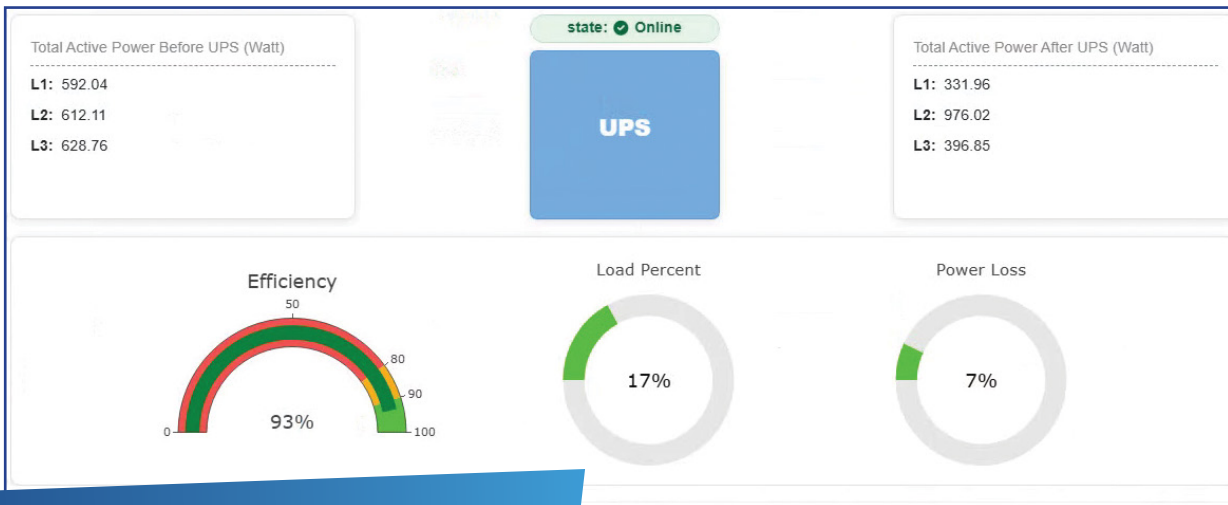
Total Active Power Before UPS (Watt)

L1: 592.04
L2: 612.11
L3: 628.76

state: Online

UPS

Total Active Power After UPS (Watt)

L1: 331.96
L2: 976.02
L3: 396.85

Efficiency

50
80
90
0
100

93%

Load Percent

17%

Power Loss

7%